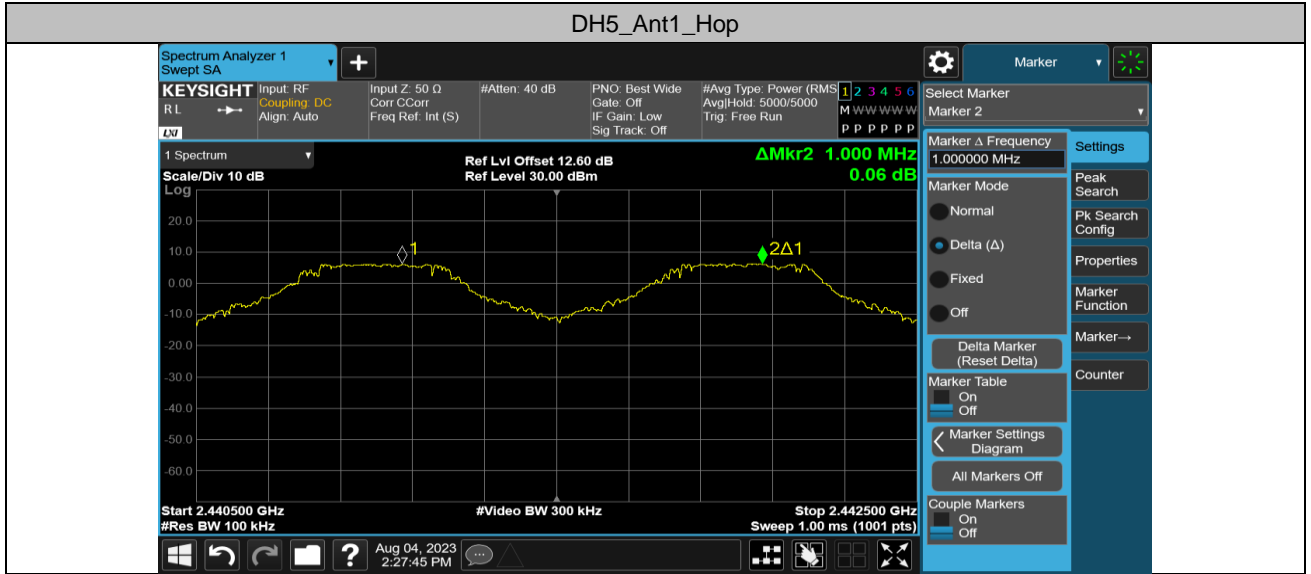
DH5_Ant1_Hop

Spectrum Analyzer 1
Swept SA

Marker

KEYSIGHT Input: RF
Coupling: DC
Align: Auto
RL
LXI

Input Z: 50 Ω
Corr CCorr
Freq Ref: Int (S)

#Atten: 40 dB

PNO: Best Wide
Gate: Off
IF Gain: Low
Sig Track: Off

#Avg Type: Power (RMS)
Avg|Hold: 5000/5000
Trig: Free Run

1 2 3 4 5 6
M W W W W W
P P P P P P

Select Marker
Marker 2

1 Spectrum
Scale/Div 10 dB
Log

Ref Lvl Offset 12.60 dB
Ref Level 30.00 dBm

ΔMkr2 1.000 MHz
0.06 dB

20.0
10.0
0.00
-10.0
-20.0
-30.0
-40.0
-50.0
-60.0

1
2Δ1

Start 2.440500 GHz
#Res BW 100 kHz

#Video BW 300 kHz

Stop 2.442500 GHz
Sweep 1.00 ms (1001 pts)

Marker Δ Frequency
1.000000 MHz

Marker Mode
Normal
Delta (Δ)
Fixed
Off

Delta Marker (Reset Delta)

Marker Table
On
Off

Marker Settings Diagram

All Markers Off

Couple Markers
On
Off

Settings
Peak Search
Pk Search Config
Properties
Marker Function
Marker→
Counter

Aug 04, 2023
2:27:45 PM